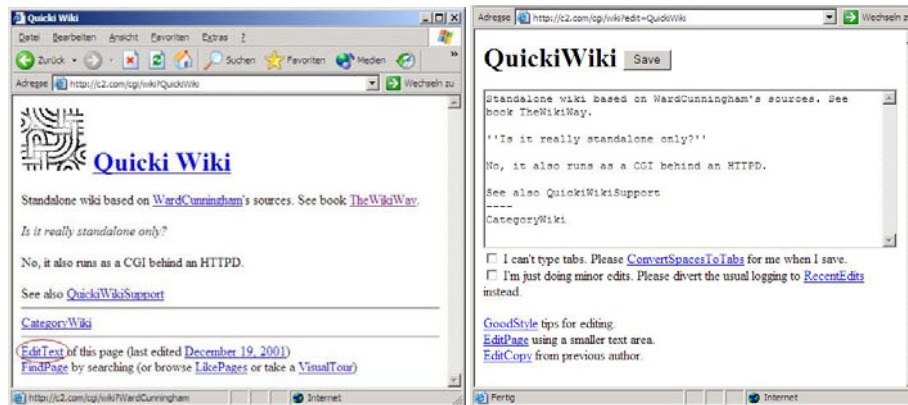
Quicki Wiki

Datei Bearbeiten Ansicht Favoriten Extras ?

Zurück Suchen Favoriten Medien

Adresse http://c2.com/cgi/wiki?QuickiWiki Wechseln zu

Quicki Wiki

Standalone wiki based on WardCunningham's sources. See book TheWikiWay.

Is it really standalone only?

No, it also runs as a CGI behind an HTTPD.

See also QuickiWikiSupport

CategoryWiki

EditText of this page (last edited December 19, 2001)
FindPage by searching (or browse LikePages or take a VisualTour)

http://c2.com/cgi/wiki?WardCunningham Internet

Adresse http://c2.com/cgi/wiki?edit=QuickiWiki Wechseln z

QuickiWiki Save

Standalone wiki based on WardCunningham's sources. See book TheWikiWay.

''Is it really standalone only?''

No, it also runs as a CGI behind an HTTPD.

See also QuickiWikiSupport
----
CategoryWiki

I can't type tabs. Please ConvertSpacesToTabs for me when I save.
I'm just doing minor edits. Please divert the usual logging to RecentEdits instead.

GoodStyle tips for editing.
EditPage using a smaller text area.
EditCopy from previous author.

Fertig Internet